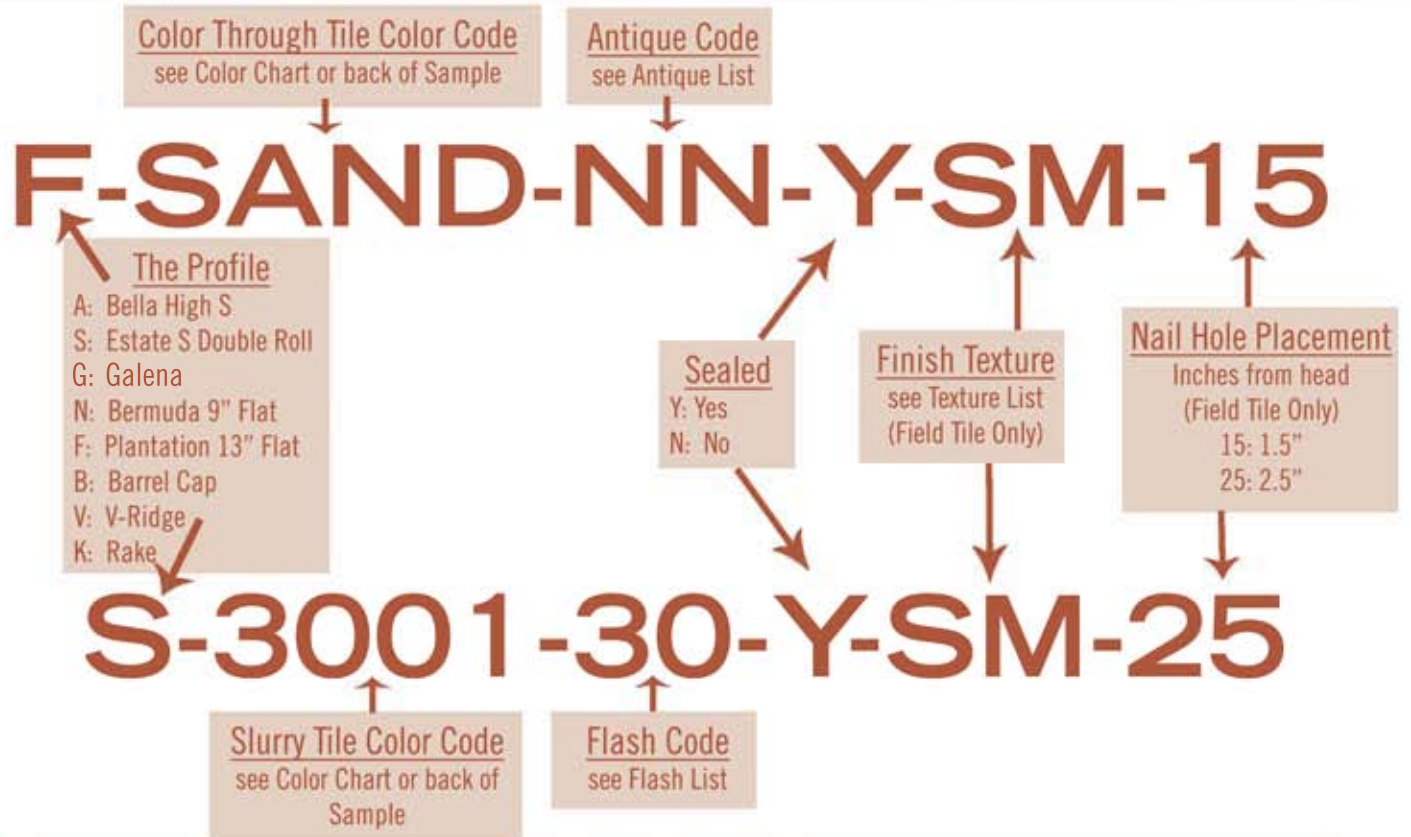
Color Through Tile Color Code
see Color Chart or back of Sample

Antique Code
see Antique List

F-SAND-NN-Y-SM-15

The Profile
A: Bella High S
S: Estate S Double Roll
G: Galena
N: Bermuda 9" Flat
F: Plantation 13" Flat
B: Barrel Cap
V: V-Ridge
K: Rake

Sealed
Y: Yes
N: No

Finish Texture
see Texture List
(Field Tile Only)

Nail Hole Placement
Inches from head
(Field Tile Only)
15: 1.5"
25: 2.5"

S-3001-30-Y-SM-25

Slurry Tile Color Code
see Color Chart or back of Sample

Flash Code
see Flash List